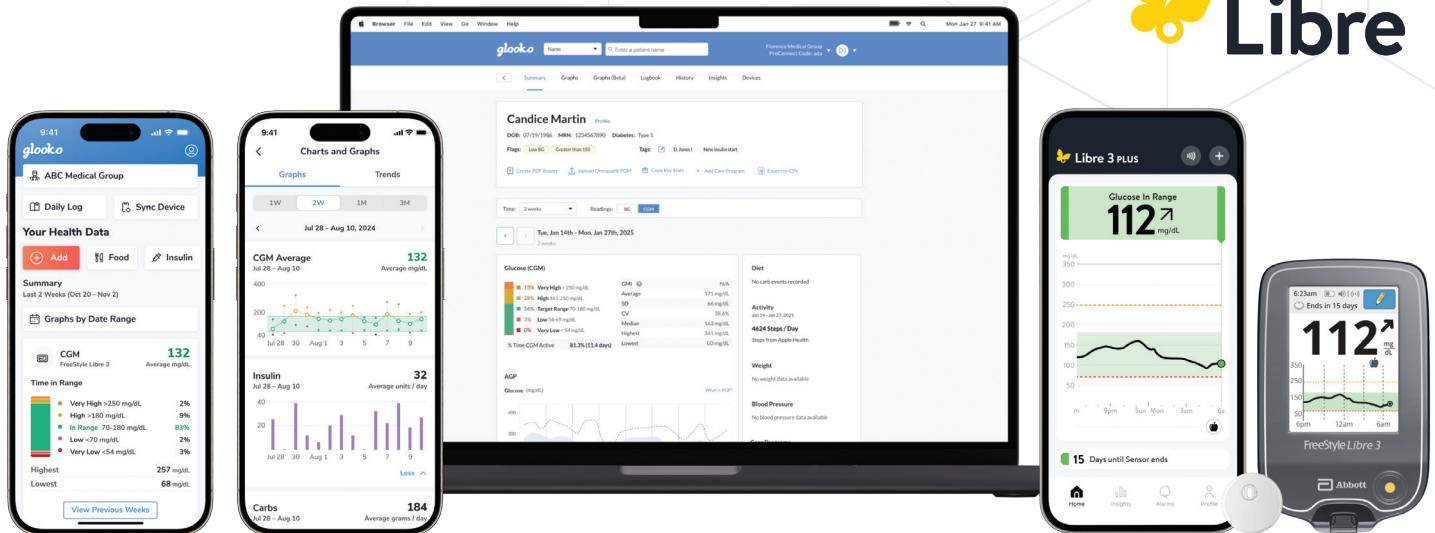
Libre

9:41
glooko
ABC Medical Group
Daily Log
Sync Device
Your Health Data
Add
Food
Insulin
Summary
Last 2 Weeks (Oct 20 - Nov 2)
Graphs by Date Range
CGM
FreeStyle Libre 3
132
Average mg/dL
Time in Range
Very High >250 mg/dL 2%
High >180 mg/dL 9%
In Range 70-180 mg/dL 83%
Low <70 mg/dL 2%
Very Low <54 mg/dL 3%
Highest 257 mg/dL
Lowest 68 mg/dL
View Previous Weeks

9:41
Charts and Graphs
Graphs
Trends
1W 2W 1M 3M
Jul 28 – Aug 10, 2024
CGM Average
Jul 28 – Aug 10
132
Average mg/dL
400
200
40
Jul 28 30 Aug 1 3 5 7 9
Insulin
Jul 28 – Aug 10
32
Average units / day
40
20
0
Jul 28 30 Aug 1 3 5 7 9
Less
Carbs
Jul 28 – Aug 10
184
Average grams / day

Browser File Edit View Go Window Help
Mon Jan 27 9:41 AM
glooko
Name
Enter a patient name
Florence Medical Group
ProConnect Code: ada
Summary Graphs Graphs (Beta) Logbook History Insights Devices
Candice Martin
Profile
DOB: 07/19/1986 MRN: 1234567890 Diabetes: Type 1
Flags: Low BG Greater than 150
Tags: D. Jones I New insulin start
Create PDF Report Upload Omnipod® PDM Copy Key Stats Add Care Program Export to CSV
Time: 2 weeks Readings: BG CGM
Tue, Jan 14th - Mon, Jan 27th, 2025
2 weeks
Glucose (CGM)
13% Very High > 250 mg/dL
28% High 181-250 mg/dL
56% Target Range 70-180 mg/dL
3% Low 54-69 mg/dL
0% Very Low < 54 mg/dL
% Time CGM Active 81.3% (11.4 days)
GMI N/A
Average 171 mg/dL
SD 66 mg/dL
CV 38.6%
Median 163 mg/dL
Highest 361 mg/dL
Lowest LO mg/dL
Diet
No carb events recorded
Activity
Jan 14 - Jan 27, 2025
4624 Steps / Day
Steps from Apple Health
Weight
No weight data available
Blood Pressure
No blood pressure data available
AGP
Glucose (mg/dL)
What is AGP?
400
300

Libre 3 PLUS
Glucose In Range
112
mg/dL
350
300
250
200
150
100
50
m 9pm Sun Mon 3am 6a
15 Days until Sensor ends
Home Insights Alarms Profile

6:23am
Ends in 15 days
112
mg/dL
350
250
150
50
6pm 12am 6am
FreeStyle Libre 3
Abbott